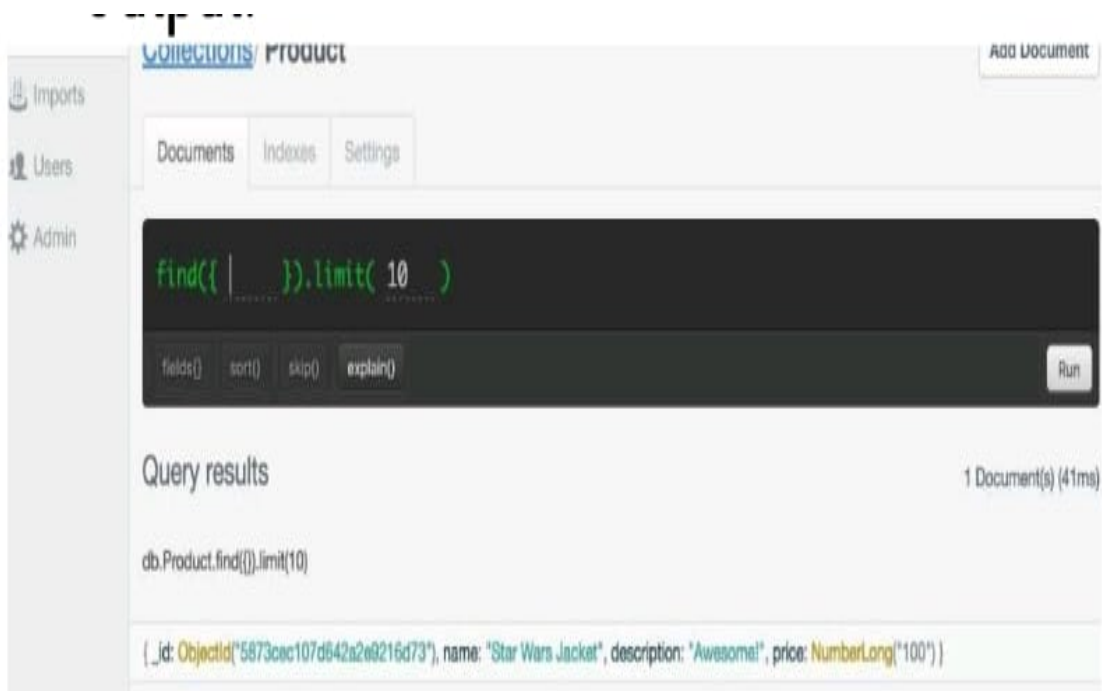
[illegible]

Collections/ Product

Add Document

Imports

Users

Admin

Documents Indexes Settings

find({ }).limit( 10 )

fields() sort() skip() explain()

Run

Query results

1 Document(s) (41ms)

db.Product.find({}).limit(10)

{ _id: ObjectId("5873cec107d642a2e9216d73"), name: "Star Wars Jacket", description: "Awesome!", price: NumberLong("100") }